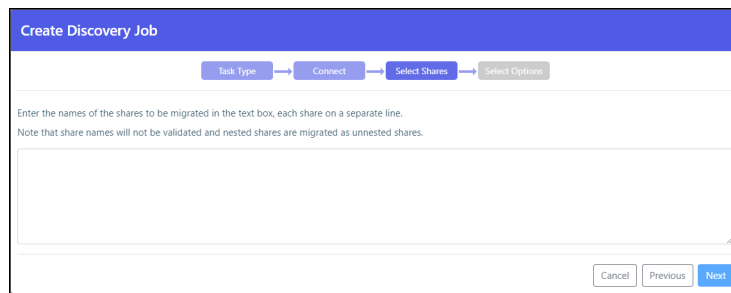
Create Discovery Job

Task Type
Connect
Select Shares
Select Options

Enter the names of the shares to be migrated in the text box, each share on a separate line.

Note that share names will not be validated and nested shares are migrated as unnested shares.

Cancel
Previous
Next